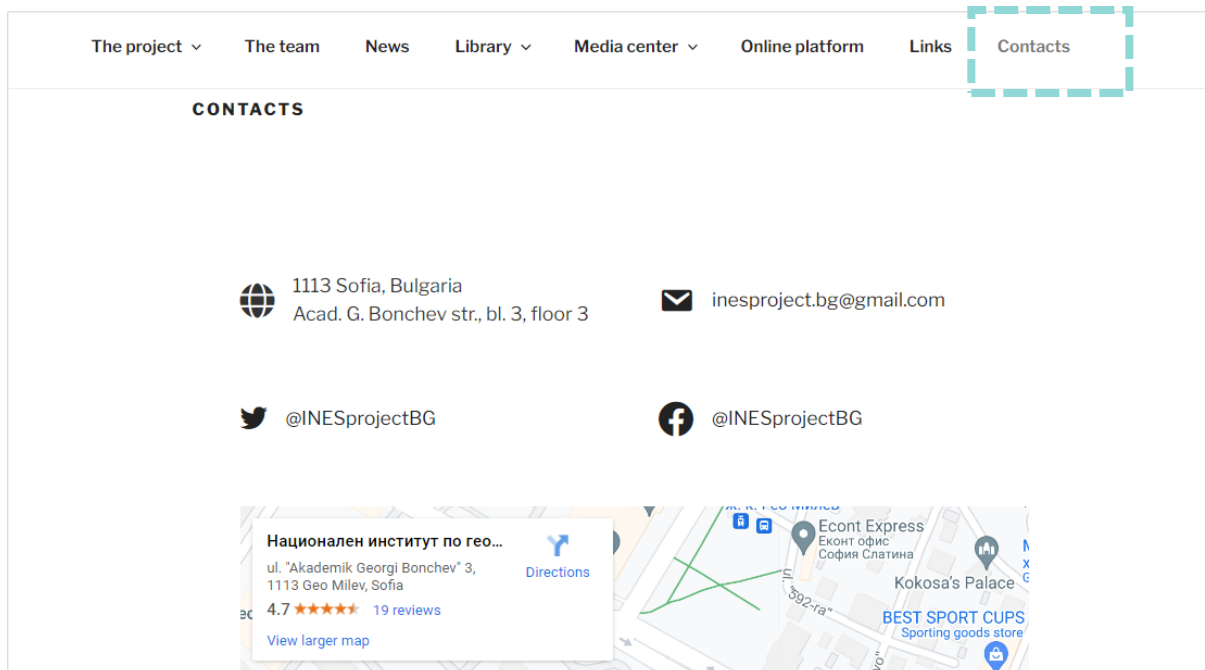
The project The team News Library Media center Online platform Links Contacts

CONTACTS

1113 Sofia, Bulgaria
Acad. G. Bonchev str., bl. 3, floor 3

inesproject.bg@gmail.com

@INESprojectBG

@INESprojectBG

Национален институт по гео...
ul. "Akademik Georgi Bonchev" 3, 1113 Geo Milev, Sofia
4.7 ★★★★★ 19 reviews
View larger map
Directions

Econt Express
Еконт офис София Слатина
Kokosa's Palace
BEST SPORT CUPS
Sporting goods store
ul. "592-ra"